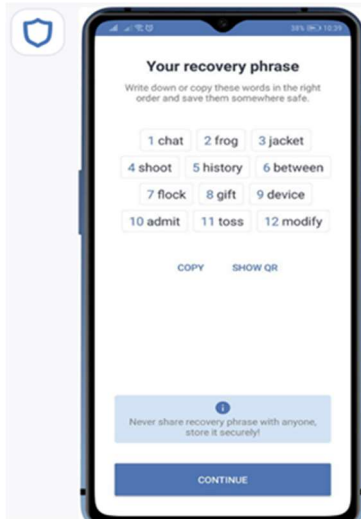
38% 10:39

Your recovery phrase

Write down or copy these words in the right order and save them somewhere safe.

1 chat 2 frog 3 jacket
4 shoot 5 history 6 between
7 flock 8 gift 9 device
10 admit 11 toss 12 modify

COPY SHOW QR

Never share recovery phrase with anyone, store it securely!

CONTINUE